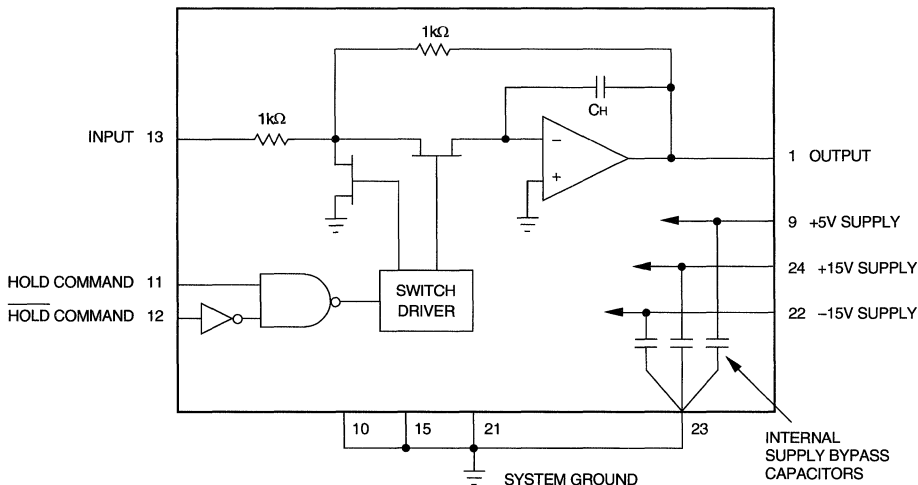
1kΩ

$C_H$

INPUT 13

1kΩ

–

+

1 OUTPUT

9 +5V SUPPLY

24 +15V SUPPLY

22 –15V SUPPLY

HOLD COMMAND 11

$\overline{\text{HOLD}}$ COMMAND 12

SWITCH DRIVER

10 15 21 23

SYSTEM GROUND

INTERNAL SUPPLY BYPASS CAPACITORS